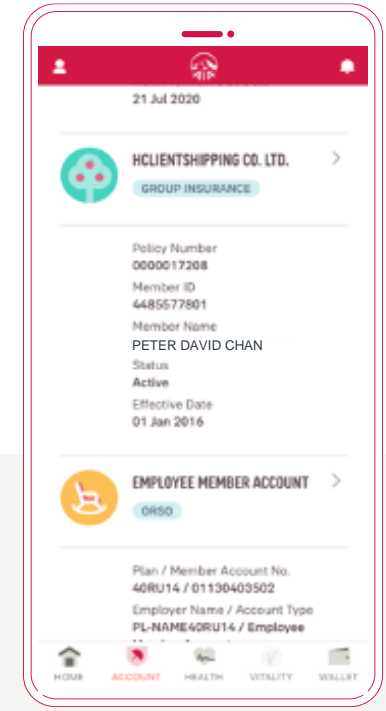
21 Jul 2020

HCLIENTSHIPPING CO. LTD.
GROUP INSURANCE

Policy Number
0000017208
Member ID
4485577801
Member Name
PETER DAVID CHAN
Status
Active
Effective Date
01 Jan 2016

EMPLOYEE MEMBER ACCOUNT
ORSO

Plan / Member Account No.
40RU14 / 01130403502
Employer Name / Account Type
PL-NAME40RU14 / Employee
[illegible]

HOME ACCOUNT HEALTH VITALITY WALLET